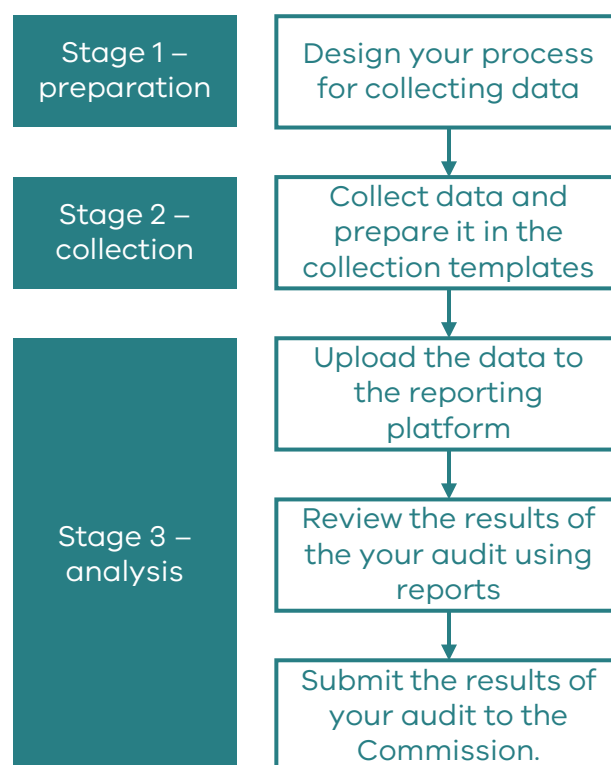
Stage 1 – preparation

Design your process for collecting data

Stage 2 – collection

Collect data and prepare it in the collection templates

Stage 3 – analysis

Upload the data to the reporting platform

Review the results of the your audit using reports

Submit the results of your audit to the Commission.